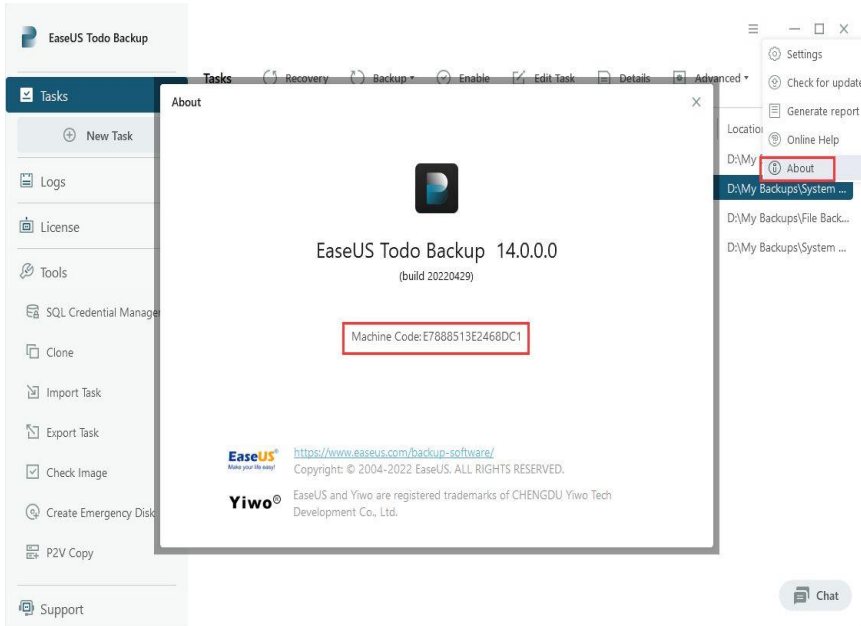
EaseUS Todo Backup

Tasks

New Task

Logs

License

Tools

SQL Credential Manager

Clone

Import Task

Export Task

Check Image

Create Emergency Disk

P2V Copy

Support

Tasks Recovery Backup Enable Edit Task Details Advanced

Settings

Check for update

Generate report

Online Help

About

Location

D:\My

D:\My Backups\System ...

D:\My Backups\File Back...

D:\My Backups\System ...

About

EaseUS Todo Backup 14.0.0.0

(build 20220429)

Machine Code:E7888513E2468DC1

EaseUS
Make your life easy!

https://www.easeus.com/backup-software/

Copyright: © 2004-2022 EaseUS. ALL RIGHTS RESERVED.

Yiwo®

EaseUS and Yiwo are registered trademarks of CHENGDU Yiwo Tech Development Co., Ltd.

Chat